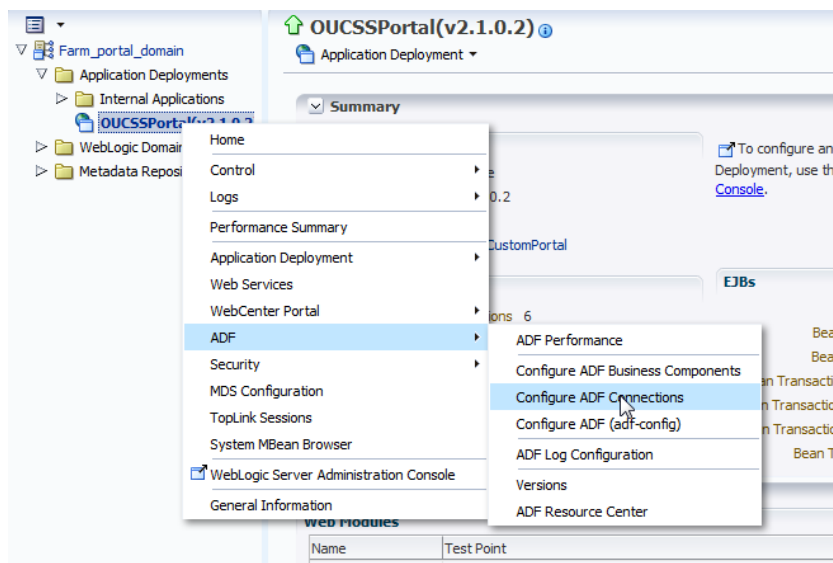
Farm_portal_domain
Application Deployments
Internal Applications
OUCSSPortal(v2.1.0.2
WebLogic Domain
Metadata Reposi

OUCSSPortal(v2.1.0.2)
Application Deployment

Summary

e
0.2
CustomPortal
ons 6

To configure an
Deployment, use th
Console.

EJBs
Bea
Bea
an Transacti
n Transactio
n Transactio
Bean T

Home
Control
Logs
Performance Summary
Application Deployment
Web Services
WebCenter Portal
ADF
Security
MDS Configuration
TopLink Sessions
System MBean Browser
WebLogic Server Administration Console
General Information

ADF Performance
Configure ADF Business Components
Configure ADF Connections
Configure ADF (adf-config)
ADF Log Configuration
Versions
ADF Resource Center

Web Modules
| Name | Test Point |
|---|---|